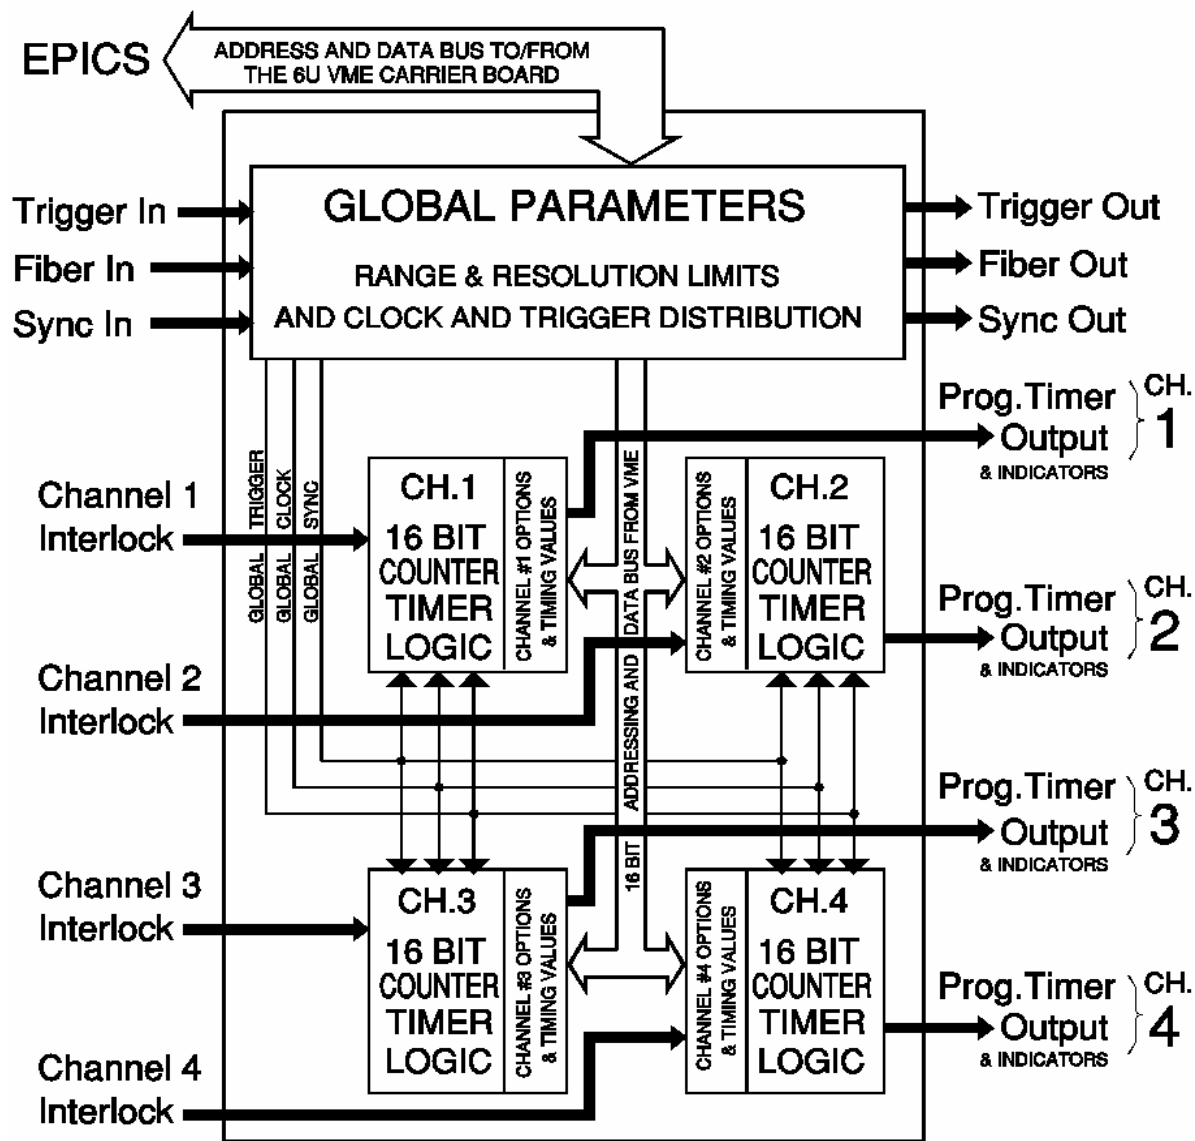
EPICS

ADDRESS AND DATA BUS TO/FROM THE 6U VME CARRIER BOARD

Trigger In
Fiber In
Sync In

GLOBAL PARAMETERS

RANGE & RESOLUTION LIMITS AND CLOCK AND TRIGGER DISTRIBUTION

Trigger Out
Fiber Out
Sync Out

Prog. Timer Output & INDICATORS
CH. 1

GLOBAL TRIGGER
GLOBAL CLOCK
GLOBAL SYNC

Channel 1 Interlock

CH.1
16 BIT COUNTER TIMER LOGIC

CHANNEL #1 OPTIONS & TIMING VALUES

16 BIT ADDRESSING AND DATA BUS FROM VME

CHANNEL #2 OPTIONS & TIMING VALUES

CH.2
16 BIT COUNTER TIMER LOGIC

Prog. Timer Output & INDICATORS
CH. 2

Channel 2 Interlock

Prog. Timer Output & INDICATORS
CH. 3

Channel 3 Interlock

CH.3
16 BIT COUNTER TIMER LOGIC

CHANNEL #3 OPTIONS & TIMING VALUES

CHANNEL #4 OPTIONS & TIMING VALUES

CH.4
16 BIT COUNTER TIMER LOGIC

Prog. Timer Output & INDICATORS
CH. 4

Channel 4 Interlock